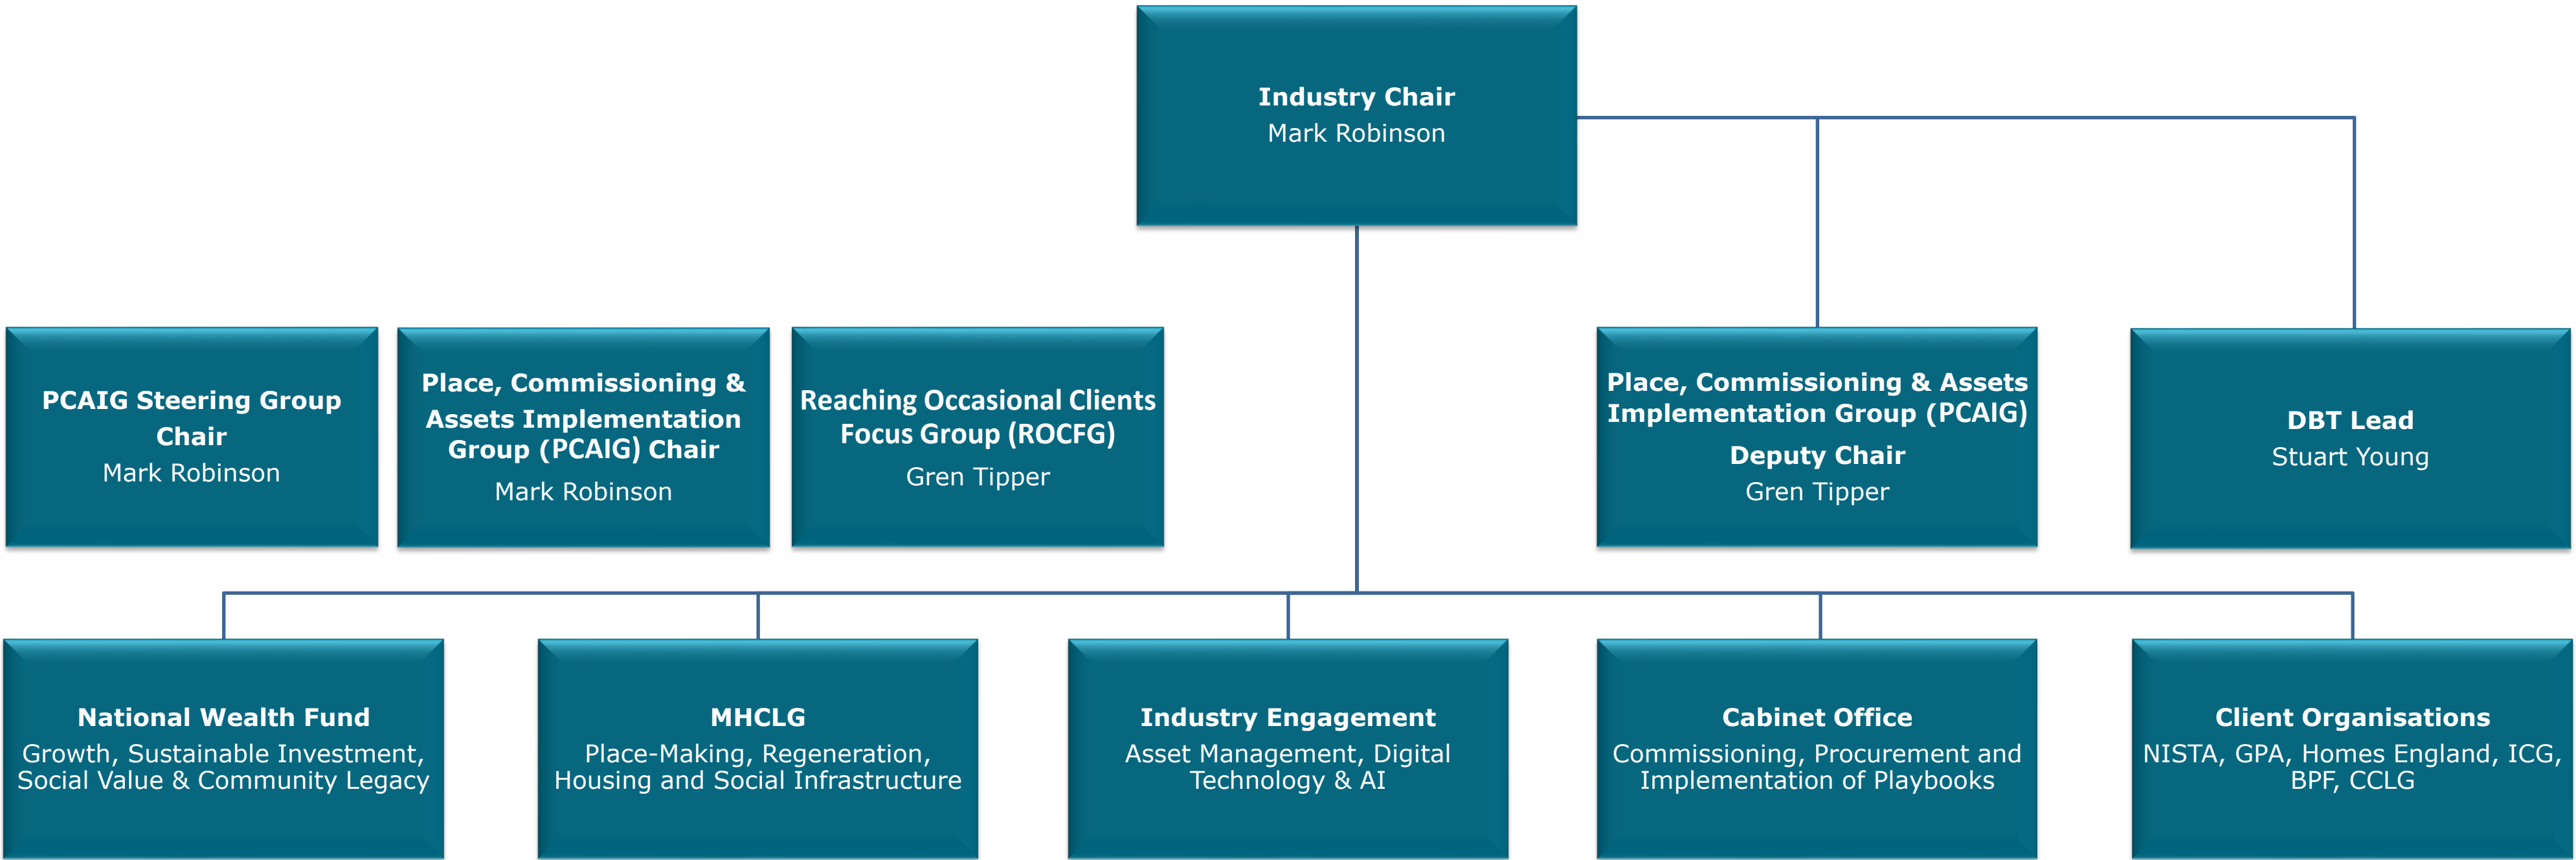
Industry Chair
Mark Robinson

PCAIG Steering Group Chair
Mark Robinson

Place, Commissioning & Assets Implementation Group (PCAIG) Chair
Mark Robinson

Reaching Occasional Clients Focus Group (ROCFG)
Gren Tipper

Place, Commissioning & Assets Implementation Group (PCAIG)
Deputy Chair
Gren Tipper

DBT Lead
Stuart Young

National Wealth Fund
Growth, Sustainable Investment, Social Value & Community Legacy

MHCLG
Place-Making, Regeneration, Housing and Social Infrastructure

Industry Engagement
Asset Management, Digital Technology & AI

Cabinet Office
Commissioning, Procurement and Implementation of Playbooks

Client Organisations
NISTA, GPA, Homes England, ICG, BPF, CCLG